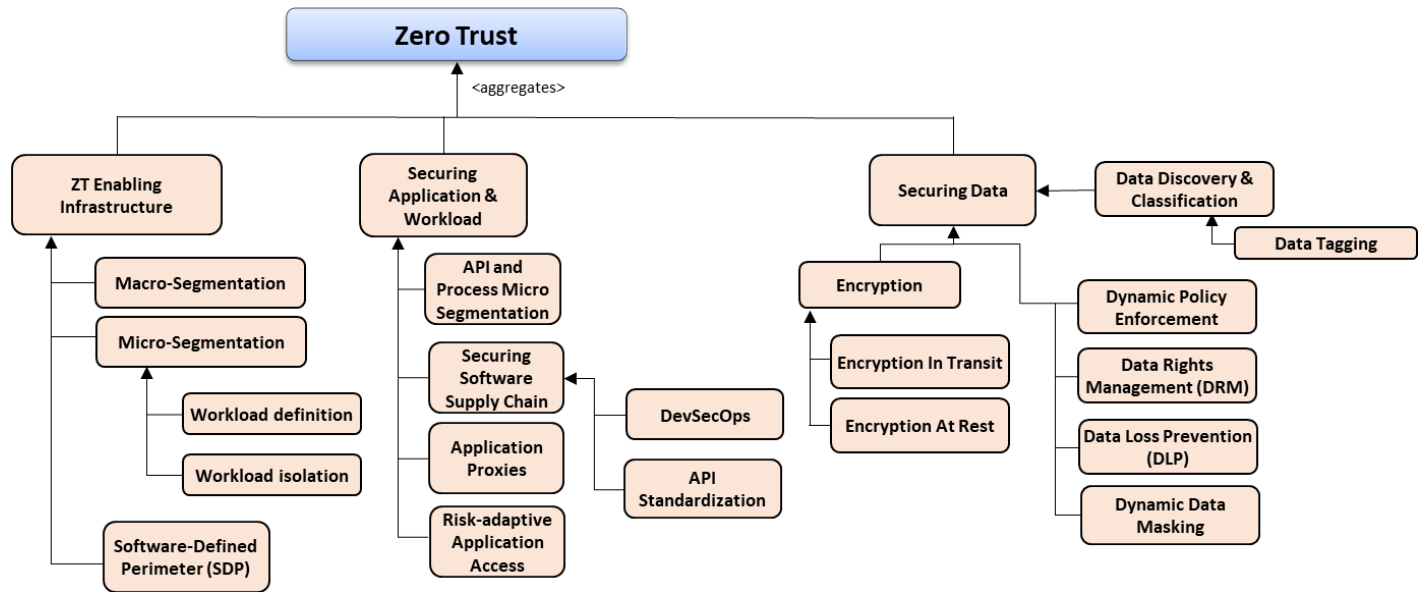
Zero Trust

<aggregates>

ZT Enabling Infrastructure

Macro-Segmentation

Micro-Segmentation

Workload definition

Workload isolation

Software-Defined Perimeter (SDP)

Securing Application & Workload

API and Process Micro Segmentation

Securing Software Supply Chain

DevSecOps

API Standardization

Application Proxies

Risk-adaptive Application Access

Securing Data

Data Discovery & Classification

Data Tagging

Encryption

Encryption In Transit

Encryption At Rest

Dynamic Policy Enforcement

Data Rights Management (DRM)

Data Loss Prevention (DLP)

Dynamic Data Masking